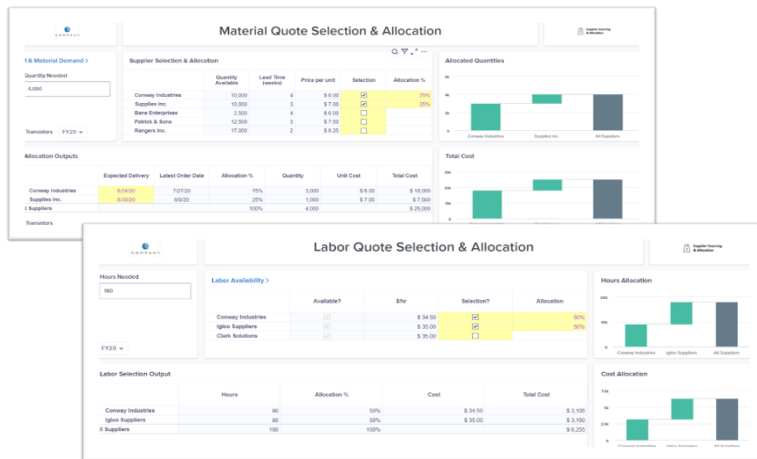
Material Quote Selection & Allocation

Supplier Sourcing & Allocation

1.6 Material Demand >

Quantity Needed

4,000

Transistors FY20

Supplier Selection & Allocation

| | Quantity Available | Lead Time (weeks) | Price per unit | Selection | Allocation % |
|---|---|---|---|---|---|
| Conway Industries | 10,000 | 4 | $ 6.00 | ☑ | 75% |
| Supplies Inc. | 10,000 | 3 | $ 7.00 | ☑ | 25% |
| Bane Enterprises | 2,500 | 4 | $ 6.00 | ☐ | |
| Pattick & Sons | 12,500 | 3 | $ 7.50 | ☐ | |
| Rangers Inc. | 17,000 | 2 | $ 6.25 | ☐ | |

Allocated Quantities

6k
4k
2k
0k

Conway Industries Supplies Inc. All Suppliers

Allocation Outputs

| | Expected Delivery | Latest Order Date | Allocation % | Quantity | Unit Cost | Total Cost |
|---|---|---|---|---|---|---|
| Conway Industries | 8/24/20 | 7/27/20 | 75% | 3,000 | $ 6.00 | $ 18,000 |
| Supplies Inc. | 8/30/20 | 8/9/20 | 25% | 1,000 | $ 7.00 | $ 7,000 |
| Suppliers | | | 100% | 4,000 | | $ 25,000 |

Transistors

Total Cost

30k
20k
10k
0k

Labor Quote Selection & Allocation

Supplier Sourcing & Allocation

Hours Needed

180

FY20

Labor Availability >

| | Available? | $/hr | Selection? | Allocation |
|---|---|---|---|---|
| Conway Industries | ☑ | $ 34.50 | ☑ | 50% |
| Igloo Suppliers | ☑ | $ 35.00 | ☑ | 50% |
| Clark Solutions | ☑ | $ 35.00 | ☐ | |

Hours Allocation

200
100
0

Conway Industries Igloo Suppliers All Suppliers

Labor Selection Output

| | Hours | Allocation % | Cost | Total Cost |
|---|---|---|---|---|
| Conway Industries | 90 | 50% | $ 34.50 | $ 3,105 |
| Igloo Suppliers | 90 | 50% | $ 35.00 | $ 3,150 |
| Suppliers | 180 | 100% | | $ 6,250 |

Cost Allocation

7.5K
5K
2.5K
0K

Conway Industries